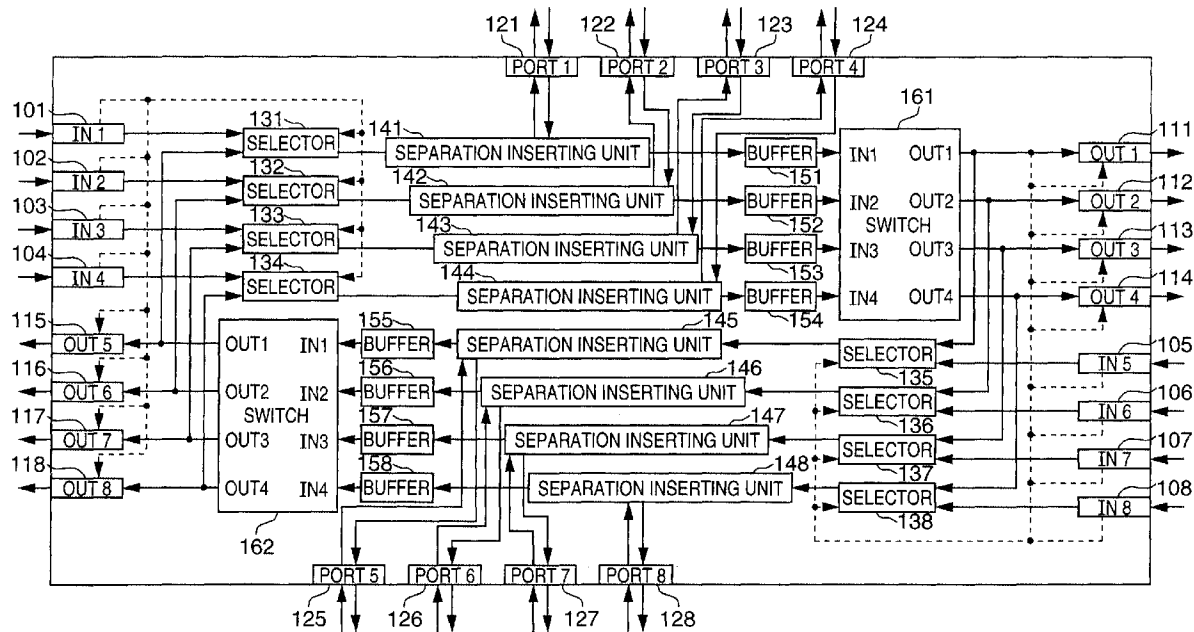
121 122 123 124
PORT 1 PORT 2 PORT 3 PORT 4

161

101 IN 1
131 SELECTOR
141 SEPARATION INSERTING UNIT
BUFFER 151
IN1 OUT1
111 OUT 1

102 IN 2
132 SELECTOR
142 SEPARATION INSERTING UNIT
BUFFER 152
IN2 OUT2
SWITCH
112 OUT 2

103 IN 3
133 SELECTOR
143 SEPARATION INSERTING UNIT
BUFFER 153
IN3 OUT3
113 OUT 3

104 IN 4
134 SELECTOR
144 SEPARATION INSERTING UNIT
BUFFER 154
IN4 OUT4
114 OUT 4

115 OUT 5
OUT1 IN1
155 BUFFER
145 SEPARATION INSERTING UNIT
SELECTOR 135
105 IN 5

116 OUT 6
OUT2 IN2
SWITCH
156 BUFFER
146 SEPARATION INSERTING UNIT
SELECTOR 136
106 IN 6

117 OUT 7
OUT3 IN3
157 BUFFER
147 SEPARATION INSERTING UNIT
SELECTOR 137
107 IN 7

118 OUT 8
OUT4 IN4
158 BUFFER
148 SEPARATION INSERTING UNIT
SELECTOR 138
108 IN 8

162

PORT 5 PORT 6 PORT 7 PORT 8
125 126 127 128